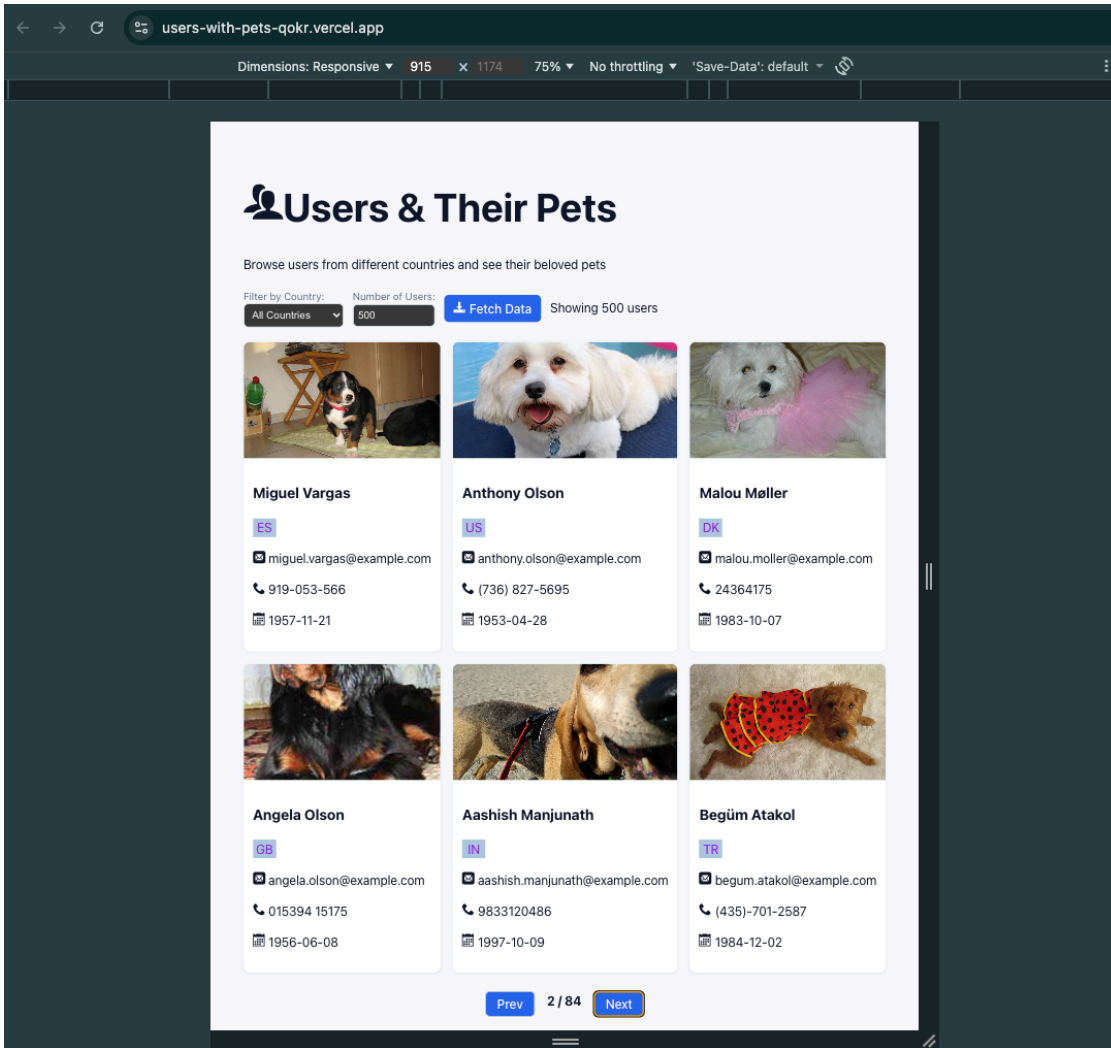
users-with-pets-qokr.vercel.app

Dimensions: Responsive 915 × 1174 75% No throttling 'Save-Data': default

Users & Their Pets

Browse users from different countries and see their beloved pets

Filter by Country: All Countries
Number of Users: 500
Fetch Data
Showing 500 users

Miguel Vargas
ES
miguel.vargas@example.com
919-053-566
1957-11-21

Anthony Olson
US
anthony.olson@example.com
(736) 827-5695
1953-04-28

Malou Møller
DK
malou.moller@example.com
24364175
1983-10-07

Angela Olson
GB
angela.olson@example.com
015394 15175
1956-06-08

Aashish Manjunath
IN
aashish.manjunath@example.com
9833120486
1997-10-09

Begüm Atakol
TR
begum.atakol@example.com
(435)-701-2587
1984-12-02

Prev 2 / 84 Next